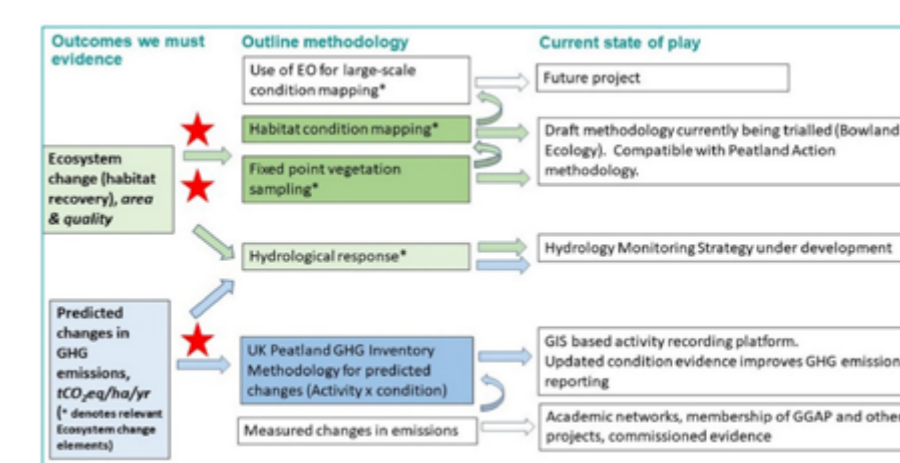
Outcomes we must evidence

Outline methodology

Current state of play

Use of EO for large-scale condition mapping*

Future project

Habitat condition mapping*

Draft methodology currently being trialled (Bowland Ecology). Compatible with Peatland Action methodology.

Ecosystem change (habitat recovery), *area & quality*

Fixed point vegetation sampling*

Hydrological response*

Hydrology Monitoring Strategy under development

Predicted changes in GHG emissions, $tCO_2eq/ha/yr$ (* denotes relevant Ecosystem change elements)

UK Peatland GHG Inventory Methodology for predicted changes (Activity x condition)

GIS based activity recording platform. Updated condition evidence improves GHG emission reporting

Measured changes in emissions

Academic networks, membership of GGAP and other projects, commissioned evidence